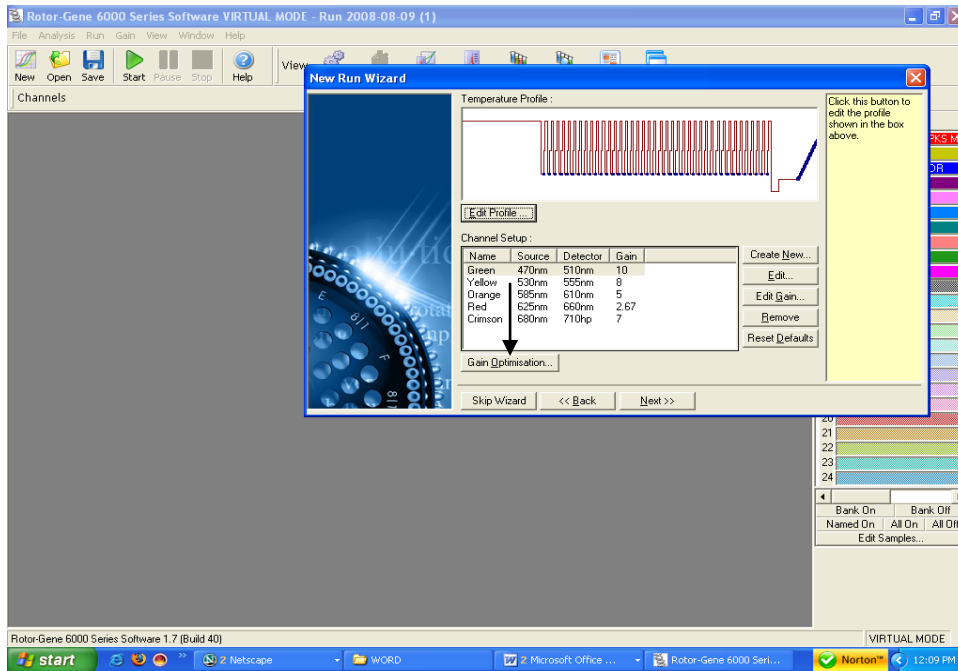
Rotor-Gene 6000 Series Software VIRTUAL MODE - Run 2008-08-09 (1)

File Analysis Run Gain View Window Help

New Open Save Start Pause Stop Help View

Channels

New Run Wizard

Temperature Profile :

Edit Profile ...

Channel Setup :

| Name | Source | Detector | Gain |
|---|---|---|---|
| Green | 470nm | 510nm | 10 |
| Yellow | 530nm | 555nm | 8 |
| Orange | 585nm | 610nm | 5 |
| Red | 625nm | 660nm | 2.67 |
| Crimson | 680nm | 710hp | 7 |

Create New...

Edit...

Edit Gain...

Remove

Reset Defaults

Gain Optimisation...

Skip Wizard

<< Back

Next >>

Click this button to edit the profile shown in the box above.

PKS M

OR

20
21
22
23
24

Bank On Bank Off
Named On All On All Off
Edit Samples...

Rotor-Gene 6000 Series Software 1.7 (Build 40)

VIRTUAL MODE

start

2 Netscape

WORD

2 Microsoft Office ...

Rotor-Gene 6000 Seri...

Norton

12:09 PM